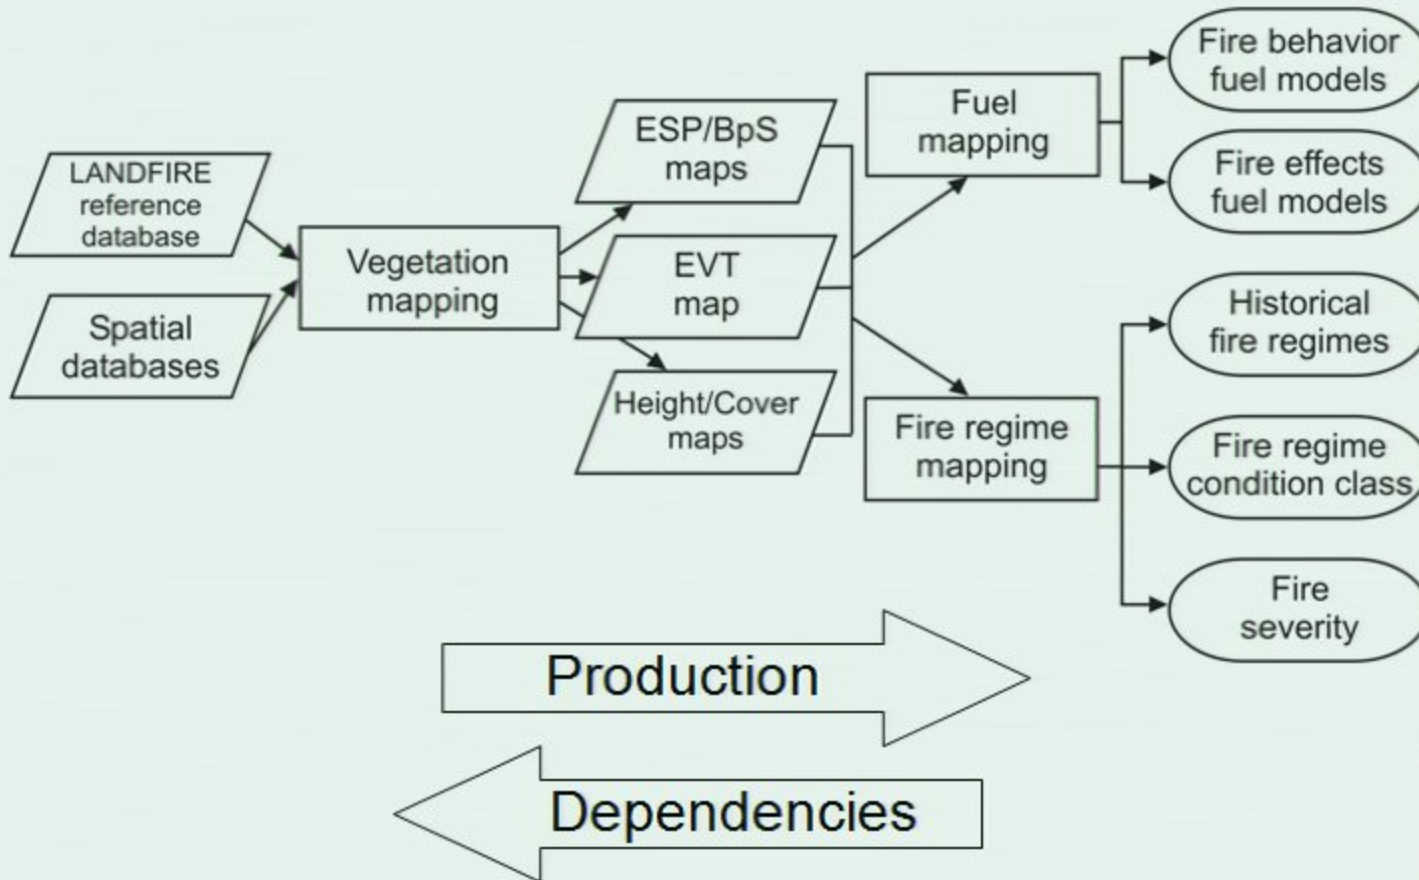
LANDFIRE reference database

Spatial databases

Vegetation mapping

ESP/BpS maps

EVT map

Height/Cover maps

Fuel mapping

Fire regime mapping

Fire behavior fuel models

Fire effects fuel models

Historical fire regimes

Fire regime condition class

Fire severity

Production

Dependencies